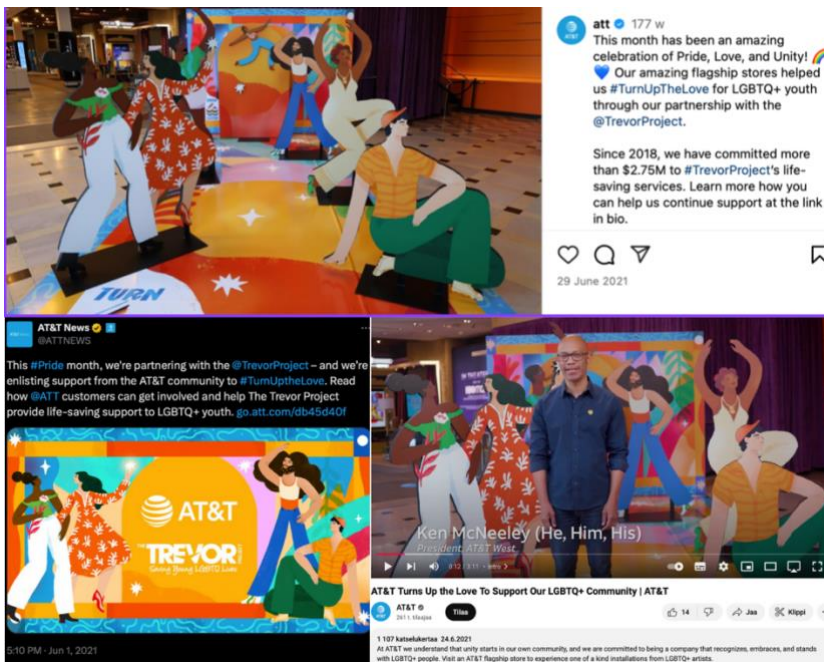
TURN

att 177 w
This month has been an amazing celebration of Pride, Love, and Unity! 🌈💙 Our amazing flagship stores helped us #TurnUpTheLove for LGBTQ+ youth through our partnership with the @TrevorProject.

Since 2018, we have committed more than $2.75M to #TrevorProject's life-saving services. Learn more how you can help us continue support at the link in bio.

29 June 2021

AT&T News
@ATTNEWS

This #Pride month, we're partnering with the @TrevorProject – and we're enlisting support from the AT&T community to #TurnUptheLove. Read how @ATT customers can get involved and help The Trevor Project provide life-saving support to LGBTQ+ youth. go.att.com/db45d40f

AT&T
TREVOR
Saving Young LGBTQ Lives

5:10 PM · Jun 1, 2021

Ken McNeeley (He, Him, His)
President, AT&T West

AT&T Turns Up the Love To Support Our LGBTQ+ Community | AT&T

AT&T
261 t. tilaajaa
Tilaa
14
Jaa
Klippi

1 107 katselukertaa 24.6.2021
At AT&T we understand that unity starts in our own community, and we are committed to being a company that recognizes, embraces, and stands with LGBTQ+ people. Visit an AT&T flagship store to experience one of a kind installations from LGBTQ+ artists.